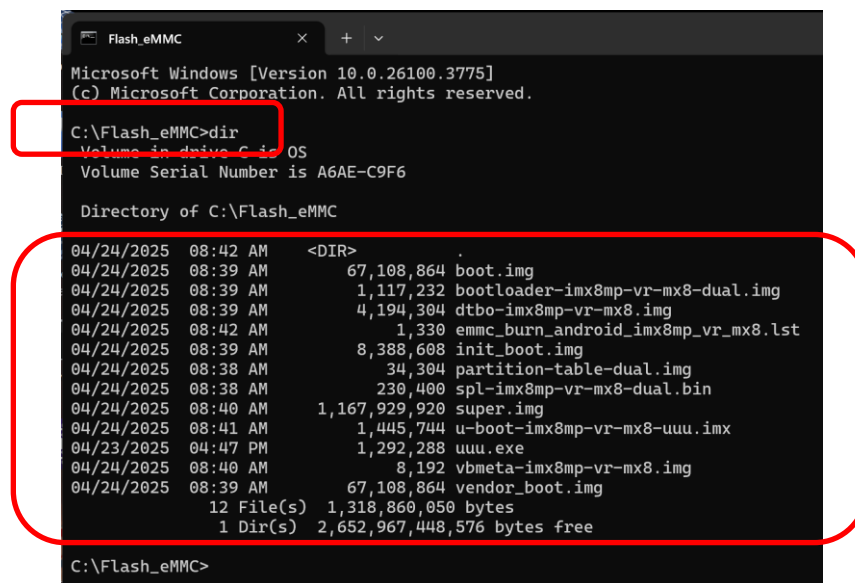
Flash_eMMC

Microsoft Windows [Version 10.0.26100.3775]
(c) Microsoft Corporation. All rights reserved.

C:\Flash_eMMC>dir
 Volume in drive C is OS
 Volume Serial Number is A6AE-C9F6

 Directory of C:\Flash_eMMC

| | | | | |
|---|---|---|---|---|
| 04/24/2025 | 08:42 AM | <DIR> | | . |
| 04/24/2025 | 08:39 AM | | 67,108,864 | boot.img |
| 04/24/2025 | 08:39 AM | | 1,117,232 | bootloader-imx8mp-vr-mx8-dual.img |
| 04/24/2025 | 08:39 AM | | 4,194,304 | dtbo-imx8mp-vr-mx8.img |
| 04/24/2025 | 08:42 AM | | 1,330 | emmc_burn_android_imx8mp_vr_mx8.lst |
| 04/24/2025 | 08:39 AM | | 8,388,608 | init_boot.img |
| 04/24/2025 | 08:38 AM | | 34,304 | partition-table-dual.img |
| 04/24/2025 | 08:38 AM | | 230,400 | spl-imx8mp-vr-mx8-dual.bin |
| 04/24/2025 | 08:40 AM | | 1,167,929,920 | super.img |
| 04/24/2025 | 08:41 AM | | 1,445,744 | u-boot-imx8mp-vr-mx8-uuu.imx |
| 04/23/2025 | 04:47 PM | | 1,292,288 | uuu.exe |
| 04/24/2025 | 08:40 AM | | 8,192 | vbmeta-imx8mp-vr-mx8.img |
| 04/24/2025 | 08:39 AM | | 67,108,864 | vendor_boot.img |

               12 File(s)  1,318,860,050 bytes
                1 Dir(s)  2,652,967,448,576 bytes free

C:\Flash_eMMC>